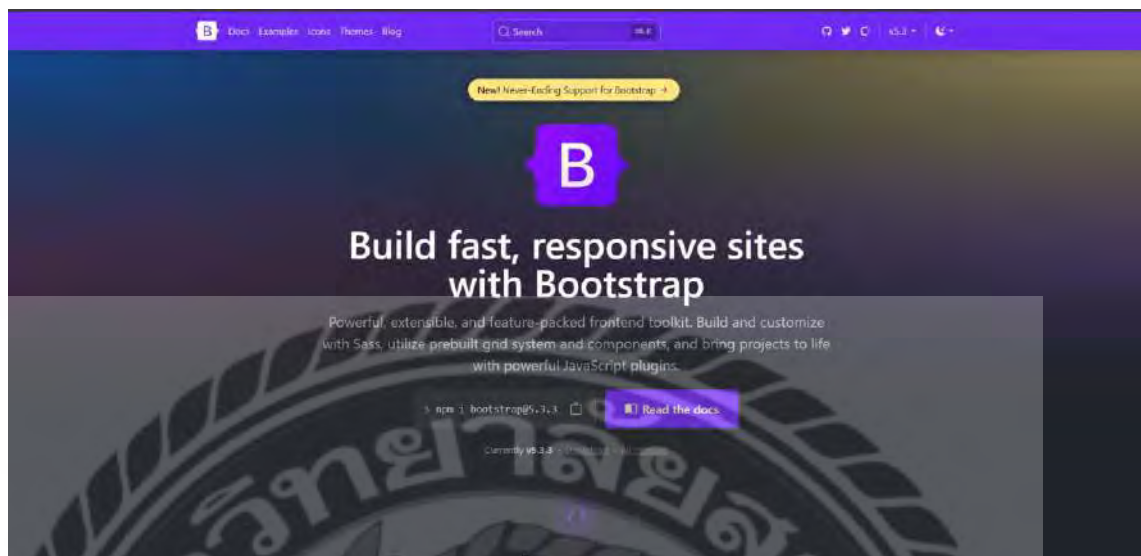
B Docs Examples Icons Themes Blog

Search ⌘K

v5.3

New! Never-Ending Support for Bootstrap →

B

Build fast, responsive sites with Bootstrap

Powerful, extensible, and feature-packed frontend toolkit. Build and customize with Sass, utilize prebuilt grid system and components, and bring projects to life with powerful JavaScript plugins.

$ npm i bootstrap@5.3.3

Read the docs

Currently v5.3.3 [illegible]

วิทยาลัย